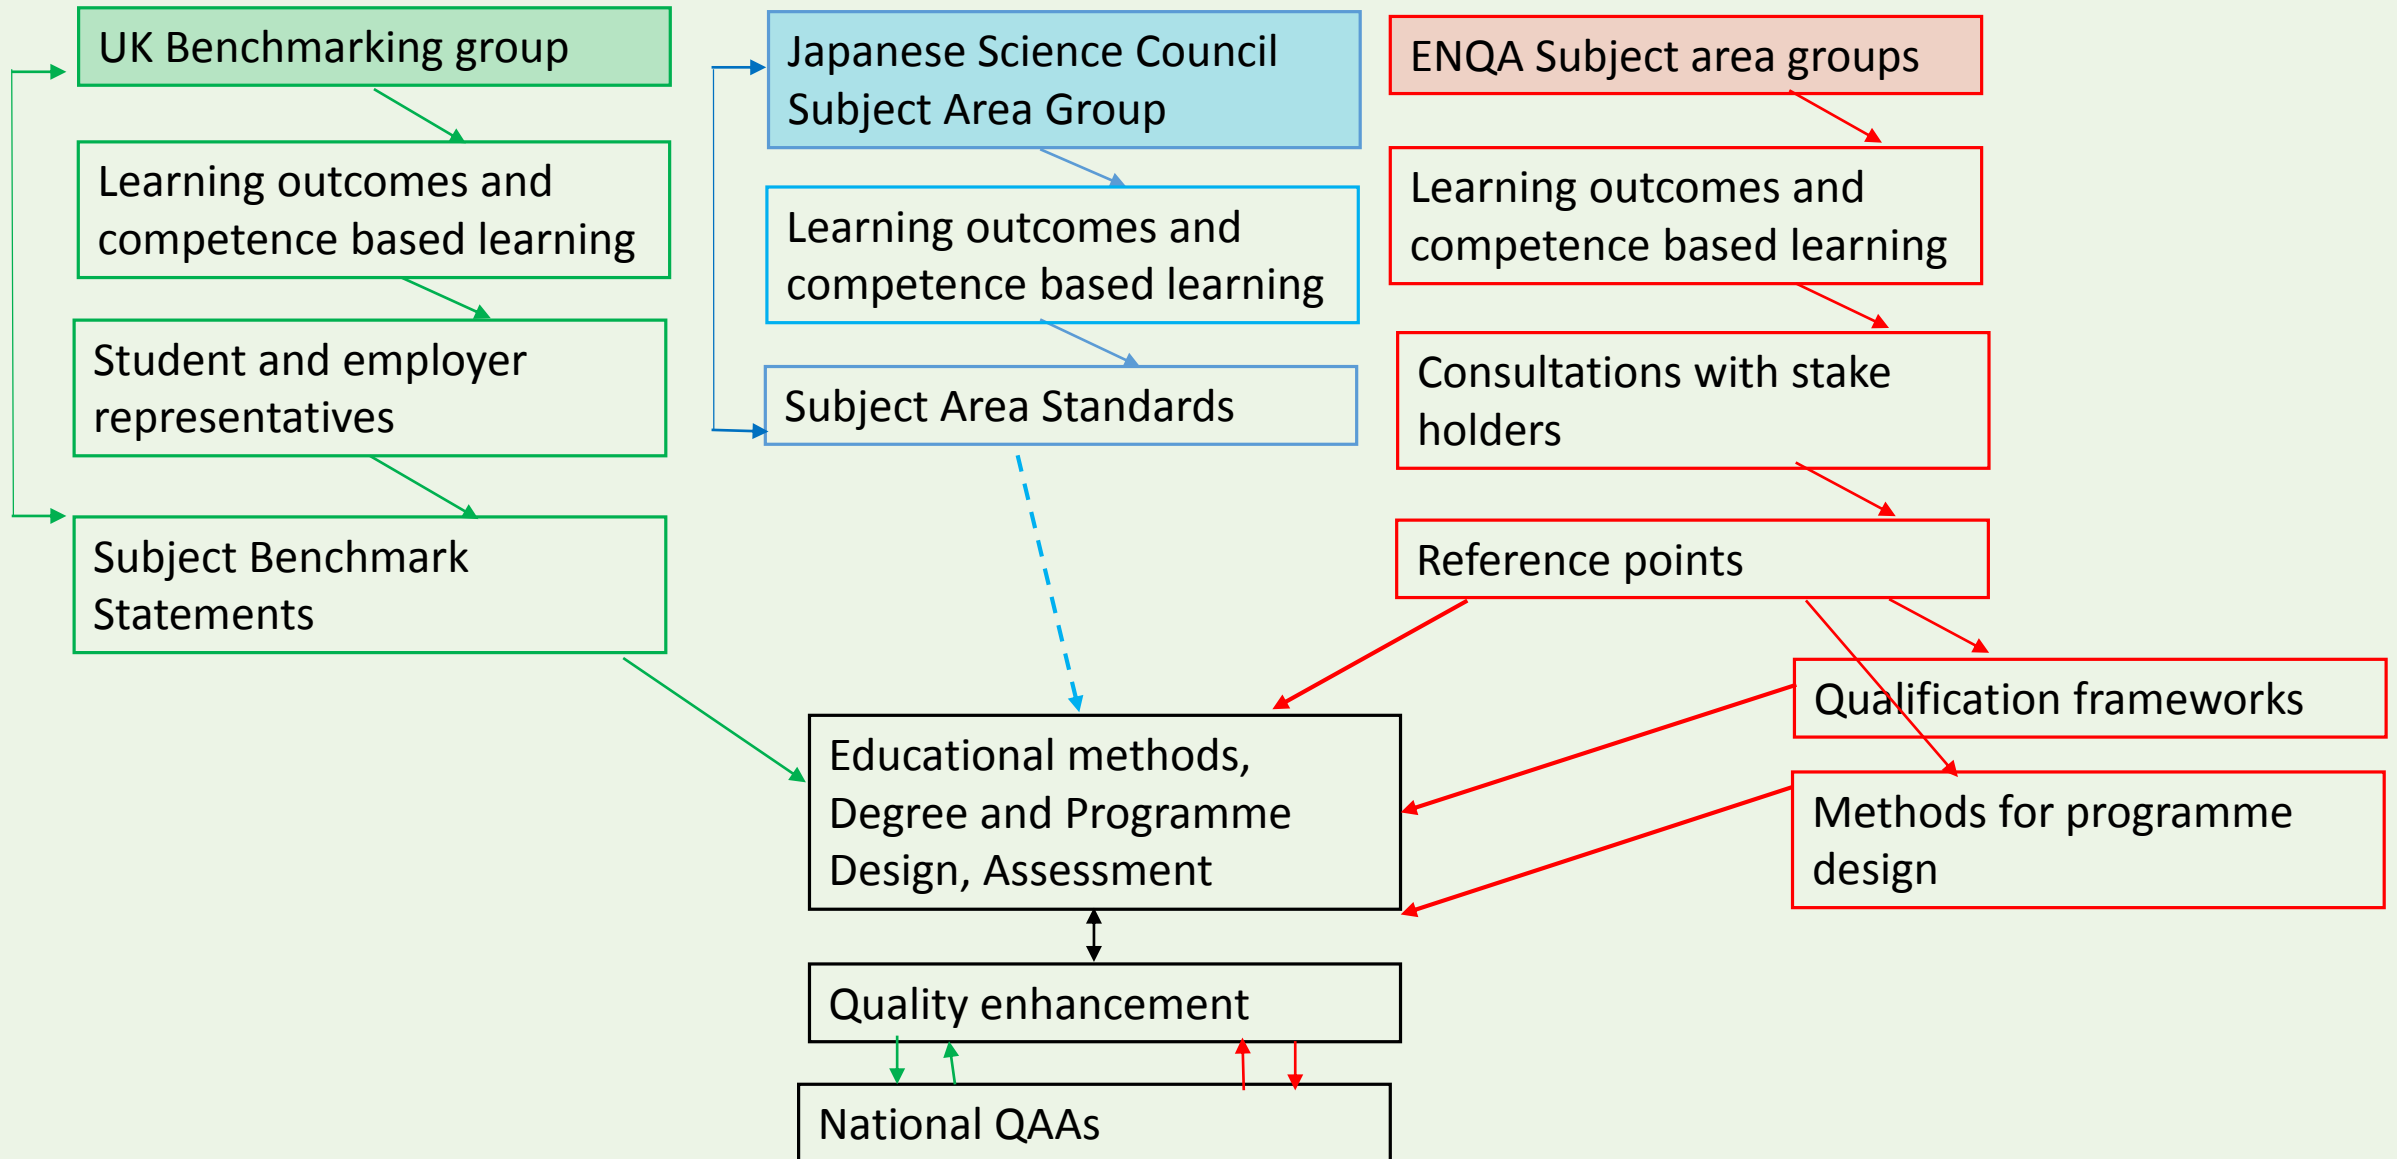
UK Benchmarking group

Learning outcomes and competence based learning

Student and employer representatives

Subject Benchmark Statements

Japanese Science Council Subject Area Group

Learning outcomes and competence based learning

Subject Area Standards

ENQA Subject area groups

Learning outcomes and competence based learning

Consultations with stake holders

Reference points

Qualification frameworks

Methods for programme design

Educational methods, Degree and Programme Design, Assessment

Quality enhancement

National QAAs